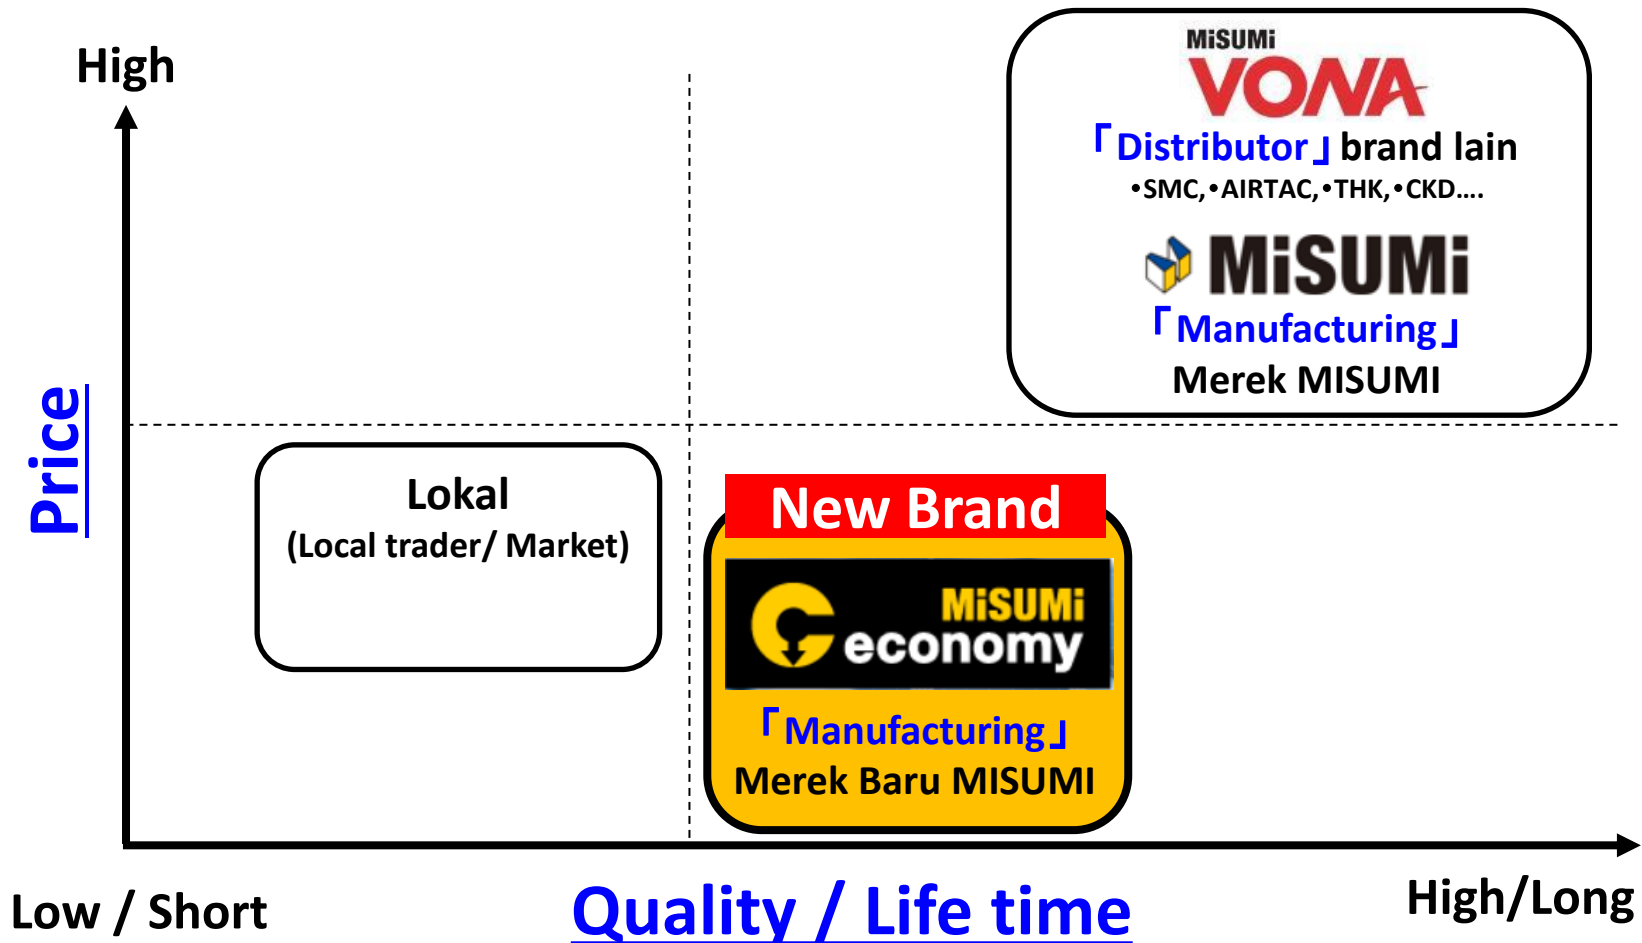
High

Price

MiSUMi
VONA
「Distributor」brand lain
•SMC,•AIRTAC,•THK,•CKD….

MiSUMi
「Manufacturing」
Merek MISUMI

Lokal
(Local trader/ Market)

New Brand
MiSUMi
economy
「Manufacturing」
Merek Baru MISUMI

Low / Short

Quality / Life time

High/Long